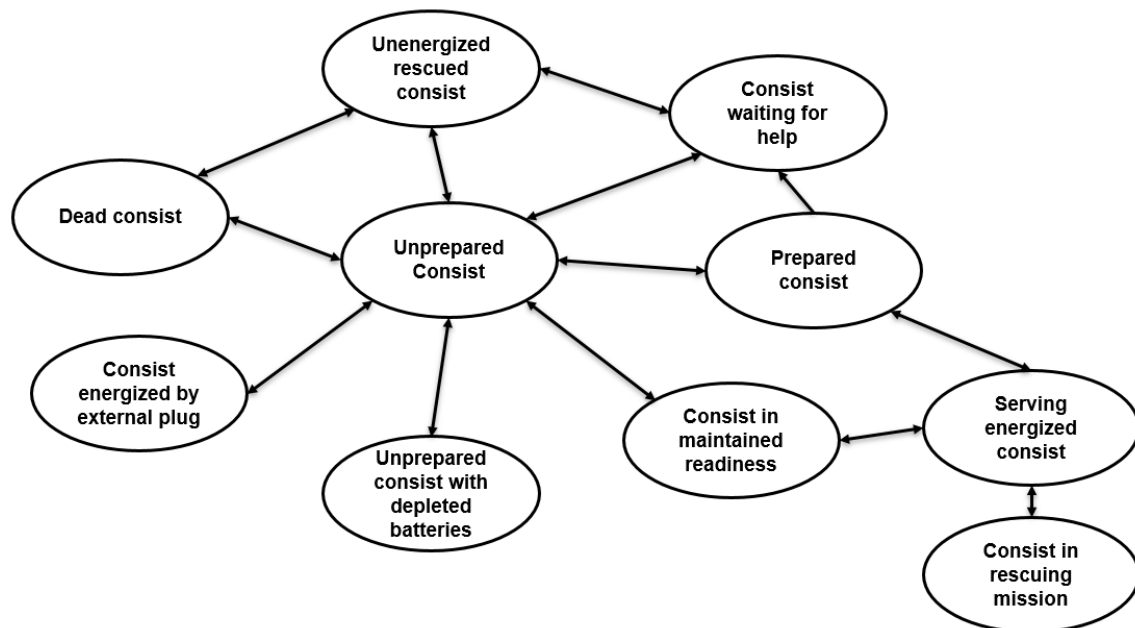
Unenergized rescued consist

Consist waiting for help

Dead consist

Unprepared Consist

Prepared consist

Consist energized by external plug

Consist in maintained readiness

Serving energized consist

Unprepared consist with depleted batteries

Consist in rescuing mission